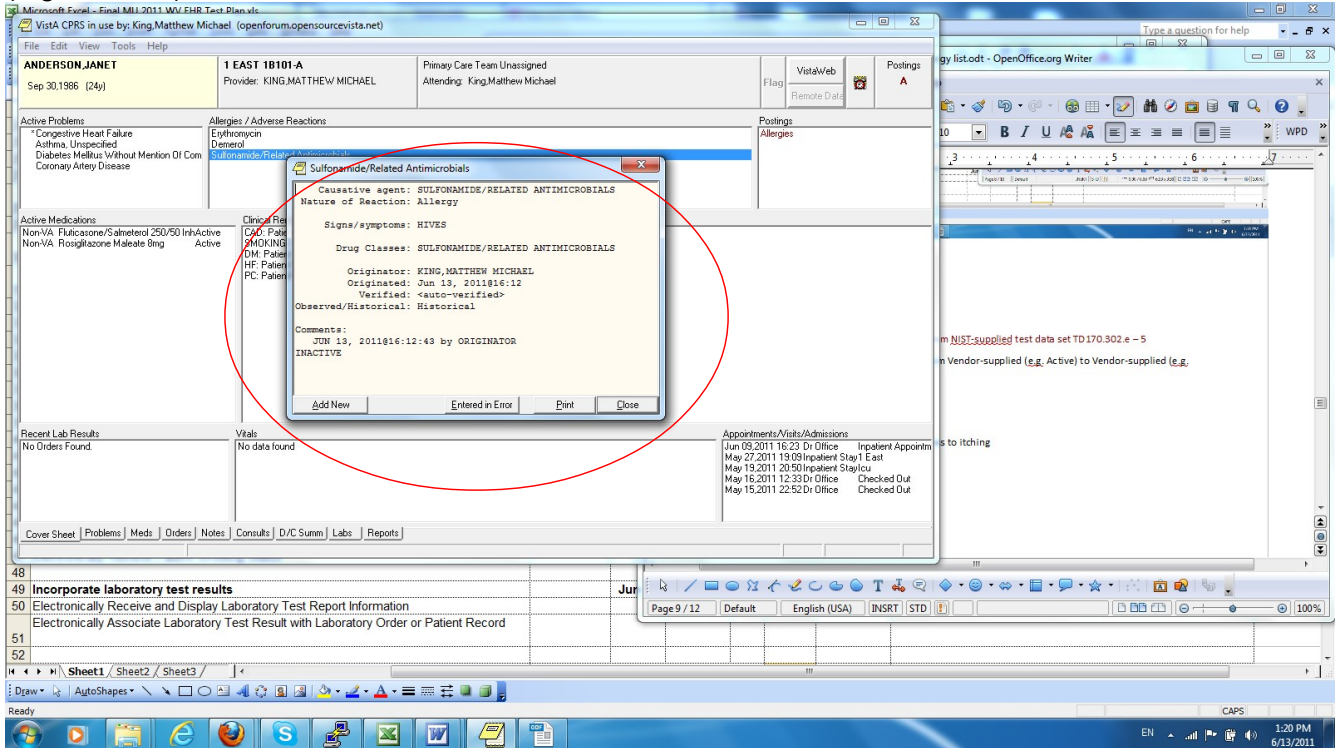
Microsoft Excel - Final MU 2011 WV EHR Test Plan.xls

VistA CPRS in use by: King,Matthew Michael (openforum.opensourcevista.net)

File Edit View Tools Help

ANDERSON,JANET
Sep 30,1986 (24y)

1 EAST 1B101-A
Provider: KING,MATTHEW MICHAEL

Primary Care Team Unassigned
Attending: King,Matthew Michael

Flag

VistaWeb
Remote Data

Postings
A

Active Problems
*Congestive Heart Failure
Asthma, Unspecified
Diabetes Mellitus Without Mention Of Com
Coronary Artery Disease

Allergies / Adverse Reactions
Erythromycin
Demerol
Sulfonamide/Related Antimicrobials

Postings
Allergies

Active Medications
Non-VA Fluticasone/Salmeterol 250/50 Inh Active
Non-VA Rosiglitazone Maleate 8mg Active

Clinical Re
CAD: Patie
SMOKING
DM: Patien
HF: Patien
PC: Patien

Sulfonamide/Related Antimicrobials

Causative agent: SULFONAMIDE/RELATED ANTIMICROBIALS
Nature of Reaction: Allergy

Signs/symptoms: HIVES

Drug Classes: SULFONAMIDE/RELATED ANTIMICROBIALS

Originator: KING,MATTHEW MICHAEL
Originated: Jun 13, 2011@16:12
Verified: <auto-verified>
Observed/Historical: Historical

Comments:
JUN 13, 2011@16:12:43 by ORIGINATOR
INACTIVE

Add New | Entered in Error | Print | Close

Recent Lab Results
No Orders Found.

Vitals
No data found

Appointments/Visits/Admissions
Jun 09,2011 16:23 Dr Office Inpatient Appointm
May 27,2011 19:09 Inpatient Stay 1 East
May 19,2011 20:50 Inpatient Stay Icu
May 16,2011 12:33 Dr Office Checked Out
May 15,2011 22:52 Dr Office Checked Out

Cover Sheet | Problems | Meds | Orders | Notes | Consults | D/C Summ | Labs | Reports

gy list.odt - OpenOffice.org Writer

Type a question for help

WPD

m NIST-supplied test data set TD170.302.e – 5

m Vendor-supplied (e.g. Active) to Vendor-supplied (e.g.

s to itching

Page 9 / 12 | Default | English (USA) | INSRT | STD | 100%

48
49 Incorporate laboratory test results Jun
50 Electronically Receive and Display Laboratory Test Report Information
Electronically Associate Laboratory Test Result with Laboratory Order or Patient Record
51
52

Sheet1 / Sheet2 / Sheet3 /

Draw AutoShapes

Ready CAPS

EN 1:20 PM 6/13/2011